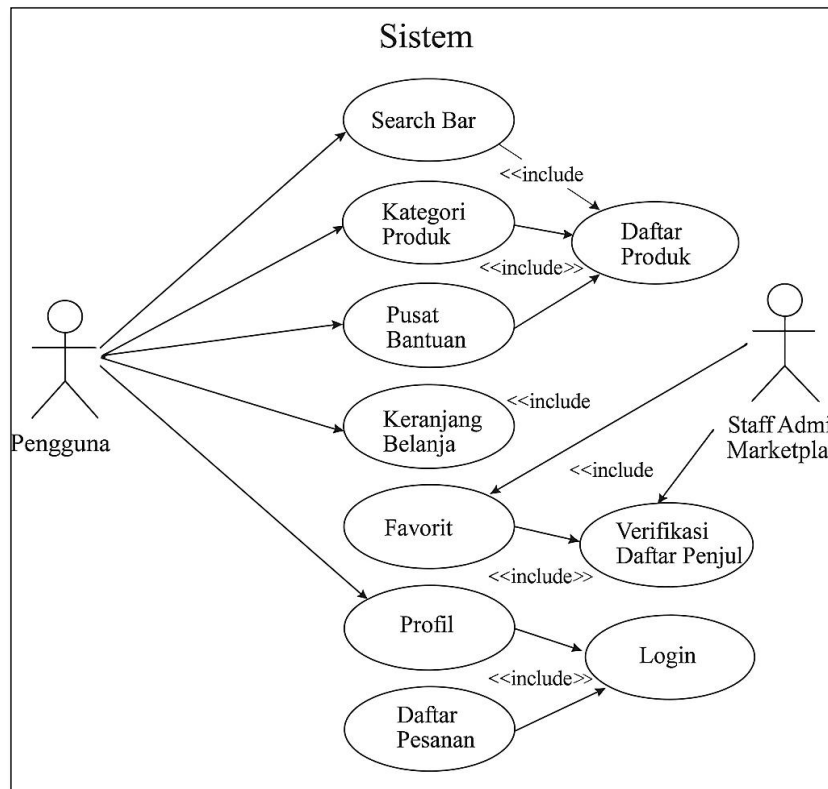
Sistem

Search Bar

<<include

Kategori Produk

Daftar Produk

<<include>>

Pusat Bantuan

Pengguna

<<include

Keranjang Belanja

Staff Admi Marketpla

<<include

Favorit

Verifikasi Daftar Penjul

<<include>>

Profil

Login

<<include>>

Daftar Pesanan